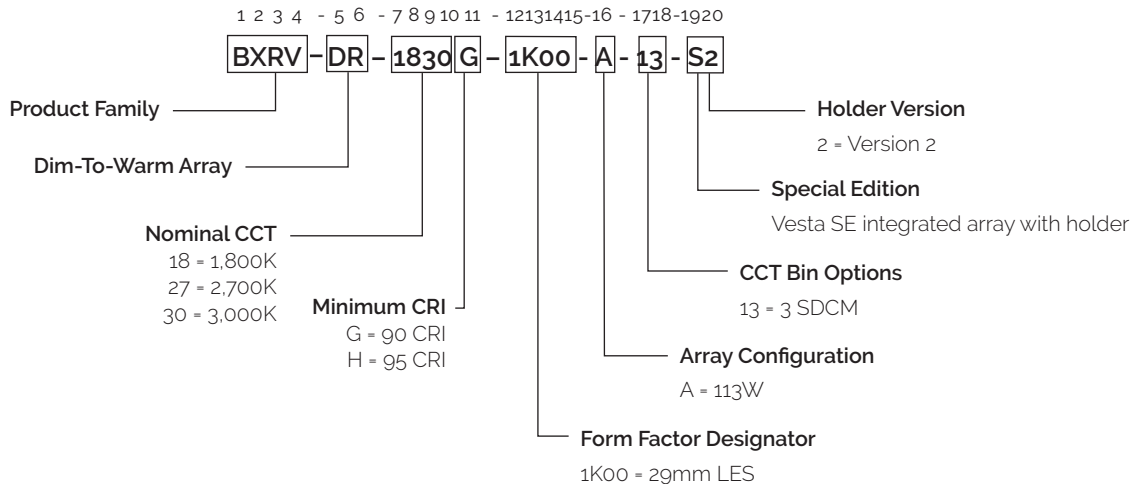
1 2 3 4 - 5 6 - 7 8 9 10 11 - 12131415-16 - 1718-1920

BXRV – DR – 1830 G – 1K00 - A - 13 - S2

Product Family

Dim-To-Warm Array

Nominal CCT
18 = 1,800K
27 = 2,700K
30 = 3,000K

Minimum CRI
G = 90 CRI
H = 95 CRI

Holder Version
2 = Version 2

Special Edition
Vesta SE integrated array with holder

CCT Bin Options
13 = 3 SDCM

Array Configuration
A = 113W

Form Factor Designator
1K00 = 29mm LES